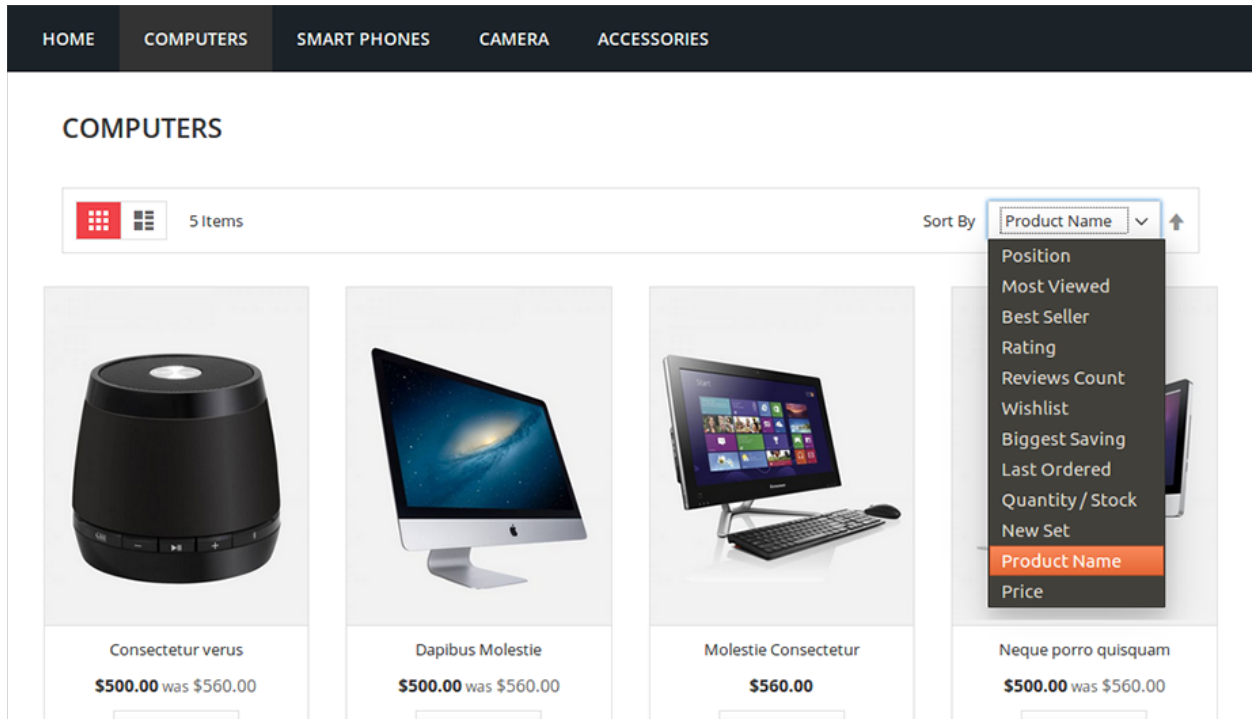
HOME COMPUTERS SMART PHONES CAMERA ACCESSORIES

COMPUTERS

5 Items

Sort By Product Name

Position
Most Viewed
Best Seller
Rating
Reviews Count
Wishlist
Biggest Saving
Last Ordered
Quantity / Stock
New Set
Product Name
Price

Consectetur verus
**$500.00** was $560.00

Dapibus Molestie
**$500.00** was $560.00

Molestie Consectetur
**$560.00**

Neque porro quisquam
**$500.00** was $560.00